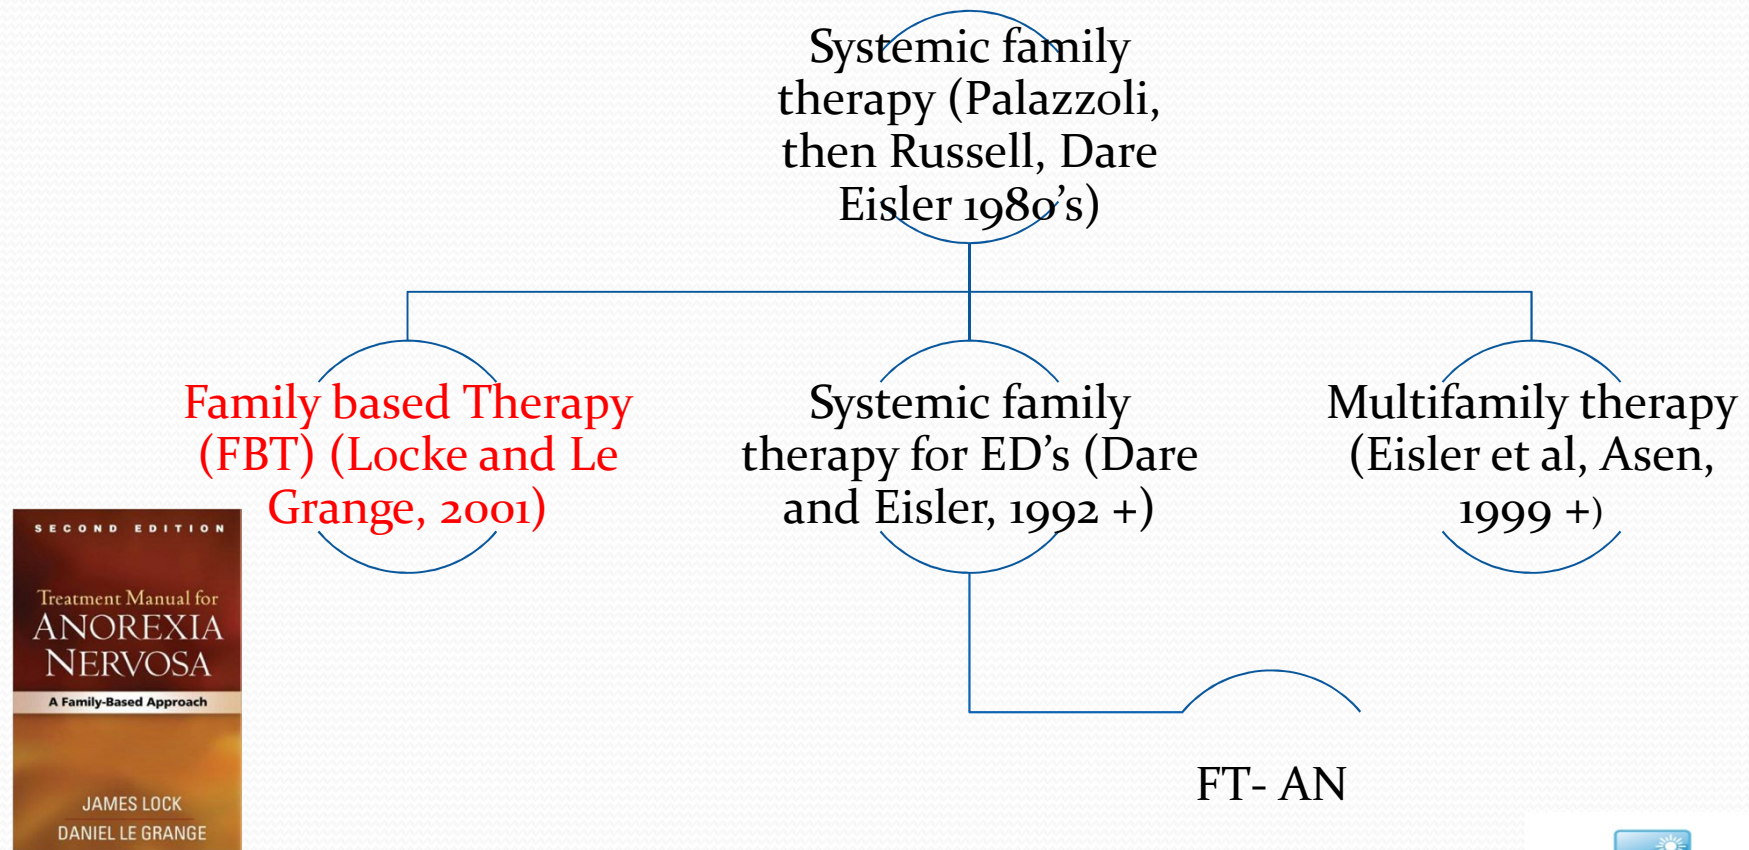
Systemic family therapy (Palazzoli, then Russell, Dare Eisler 1980's)

Family based Therapy (FBT) (Locke and Le Grange, 2001)

Systemic family therapy for ED's (Dare and Eisler, 1992 +)

Multifamily therapy (Eisler et al, Asen, 1999 +)

SECOND EDITION

Treatment Manual for ANOREXIA NERVOSA

A Family-Based Approach

JAMES LOCK

DANIEL LE GRANGE

FT- AN